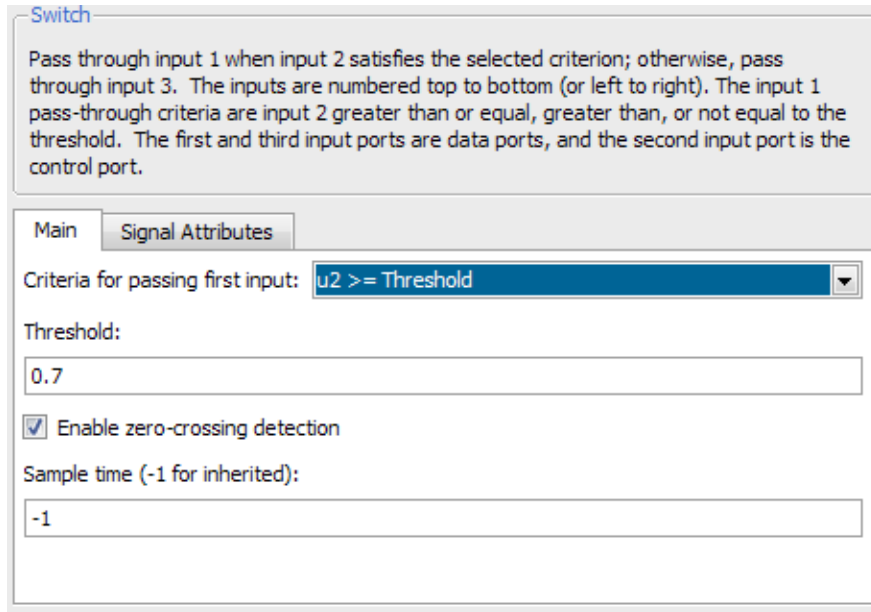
Switch

Pass through input 1 when input 2 satisfies the selected criterion; otherwise, pass through input 3. The inputs are numbered top to bottom (or left to right). The input 1 pass-through criteria are input 2 greater than or equal, greater than, or not equal to the threshold. The first and third input ports are data ports, and the second input port is the control port.

Main
Signal Attributes

Criteria for passing first input: u2 >= Threshold

Threshold:

0.7

Enable zero-crossing detection

Sample time (-1 for inherited):

-1